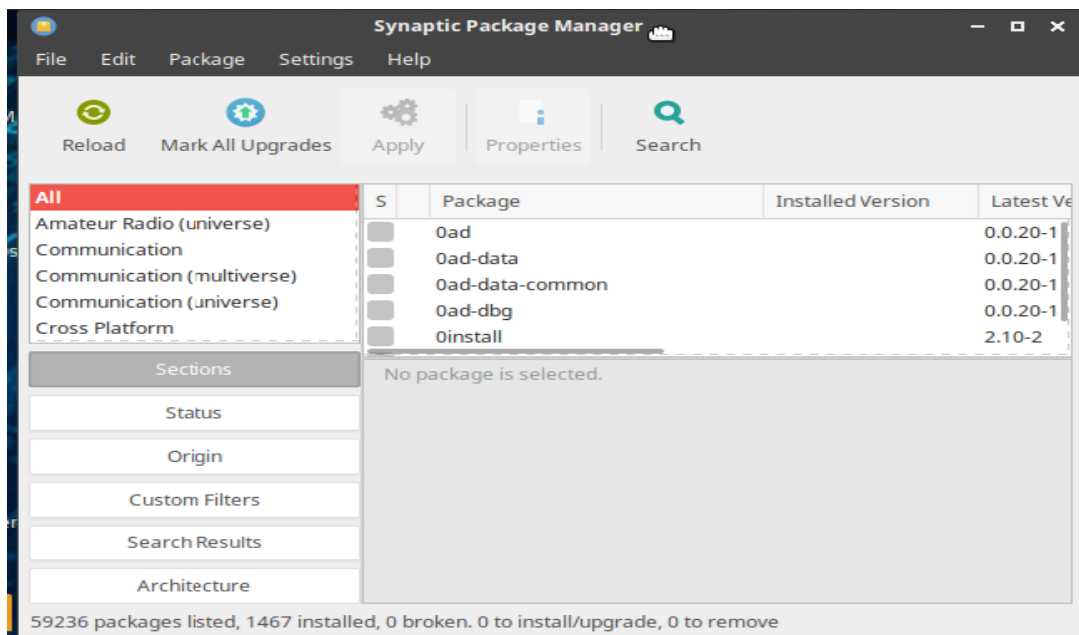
Synaptic Package Manager

File Edit Package Settings Help

Reload Mark All Upgrades Apply Properties Search

All
Amateur Radio (universe)
Communication
Communication (multiverse)
Communication (universe)
Cross Platform

| S | | Package | Installed Version | Latest Ve |
|---|---|---|---|---|
| | | 0ad | | 0.0.20-1 |
| | | 0ad-data | | 0.0.20-1 |
| | | 0ad-data-common | | 0.0.20-1 |
| | | 0ad-dbg | | 0.0.20-1 |
| | | 0install | | 2.10-2 |

No package is selected.

Sections
Status
Origin
Custom Filters
Search Results
Architecture

59236 packages listed, 1467 installed, 0 broken. 0 to install/upgrade, 0 to remove